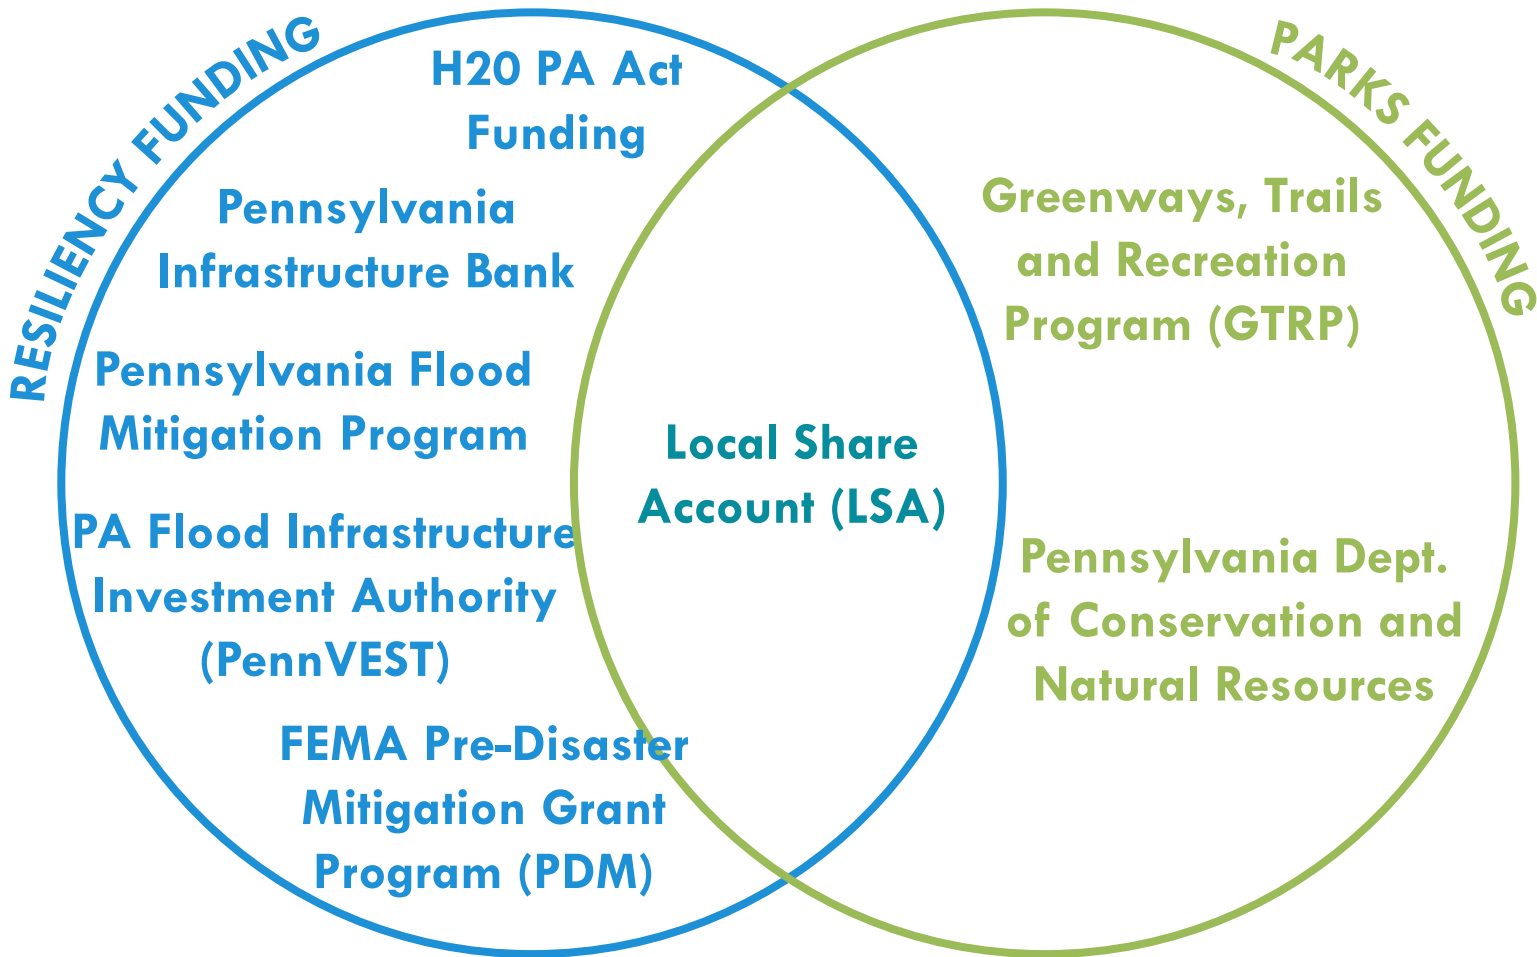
RESILIENCY FUNDING

H20 PA Act Funding

Pennsylvania Infrastructure Bank

Pennsylvania Flood Mitigation Program

PA Flood Infrastructure Investment Authority (PennVEST)

FEMA Pre-Disaster Mitigation Grant Program (PDM)

Local Share Account (LSA)

PARKS FUNDING

Greenways, Trails and Recreation Program (GTRP)

Pennsylvania Dept. of Conservation and Natural Resources